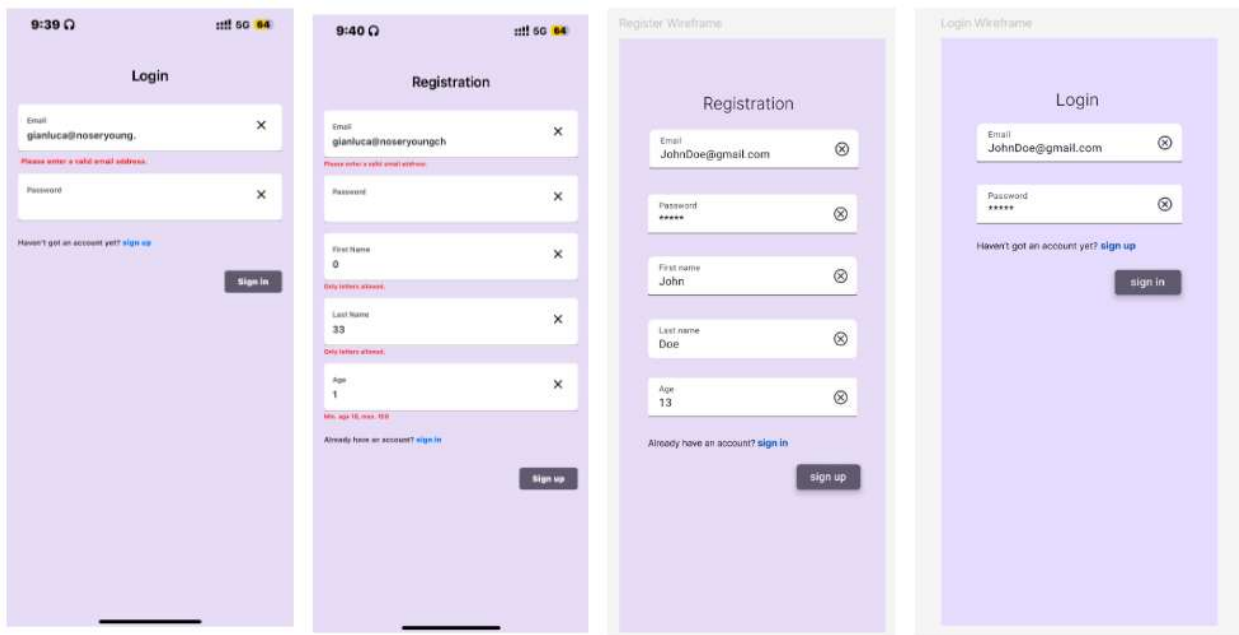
9:39

5G 64

Login

Email
gianluca@noseryoung.

Please enter a valid email address.

Password

Haven't got an account yet? sign up

Sign in

9:40

5G 64

Registration

Email
gianluca@noseryoungch

Please enter a valid email address.

Password

First Name
0

Only letters allowed.

Last Name
33

Only letters allowed.

Age
1

Min. age 18, max. 150

Already have an account? sign in

Sign up

Register Wireframe

Registration

Email
JohnDoe@gmail.com

Password
*****

First name
John

Last name
Doe

Age
13

Already have an account? sign in

sign up

Login Wireframe

Login

Email
JohnDoe@gmail.com

Password
*****

Haven't got an account yet? sign up

sign in